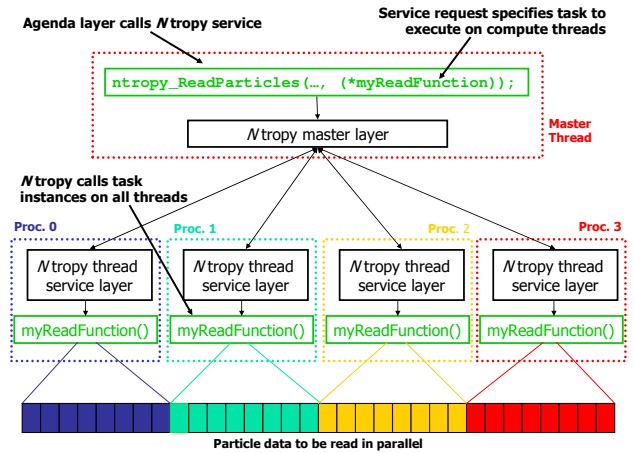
Agenda layer calls *N* tropy service

Service request specifies task to execute on compute threads

ntropy_ReadParticles(…, (*myReadFunction));

*N* tropy master layer

Master Thread

*N* tropy calls task instances on all threads

Proc. 0

Proc. 1

Proc. 2

Proc. 3

*N* tropy thread service layer

*N* tropy thread service layer

*N* tropy thread service layer

*N* tropy thread service layer

myReadFunction()

myReadFunction()

myReadFunction()

myReadFunction()

Particle data to be read in parallel